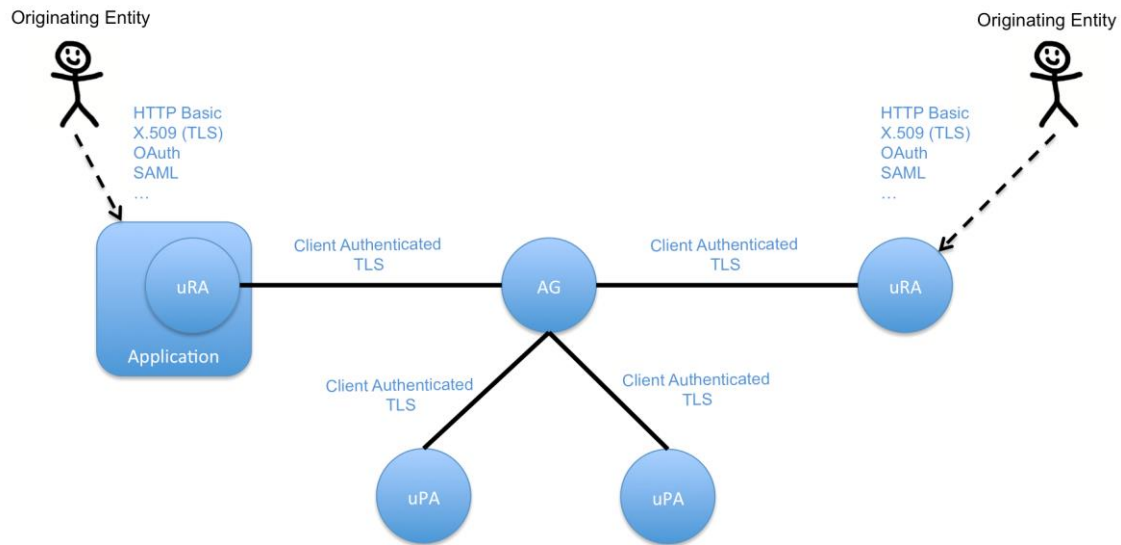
Originating Entity

HTTP Basic
X.509 (TLS)
OAuth
SAML
…

uRA

Application

Client Authenticated
TLS

AG

Client Authenticated
TLS

Originating Entity

HTTP Basic
X.509 (TLS)
OAuth
SAML
…

uRA

Client Authenticated
TLS

Client Authenticated
TLS

uPA

uPA